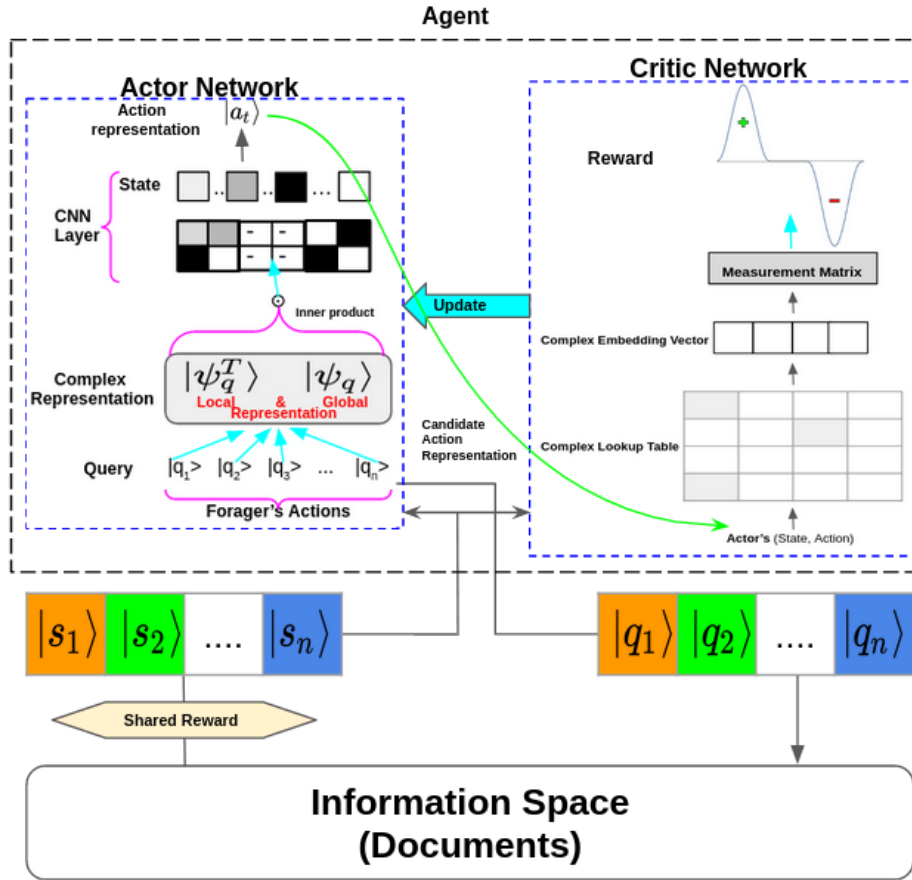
Agent

Actor Network

Action representation $|a_t\rangle$

State .. .. ...

CNN Layer

- -
- -

$\odot$ Inner product

Complex Representation $|\psi_q^T\rangle$ $|\psi_q\rangle$

Local & Global Representation

Query $|q_1>$ $|q_2>$ $|q_3>$ ... $|q_n>$

Forager's Actions

Critic Network

Reward

+

-

Measurement Matrix

Complex Embedding Vector

Complex Lookup Table

Actor's (State, Action)

Update

Candidate Action Representation

$|s_1\rangle$ $|s_2\rangle$ .... $|s_n\rangle$

$|q_1\rangle$ $|q_2\rangle$ .... $|q_n\rangle$

Shared Reward

Information Space (Documents)